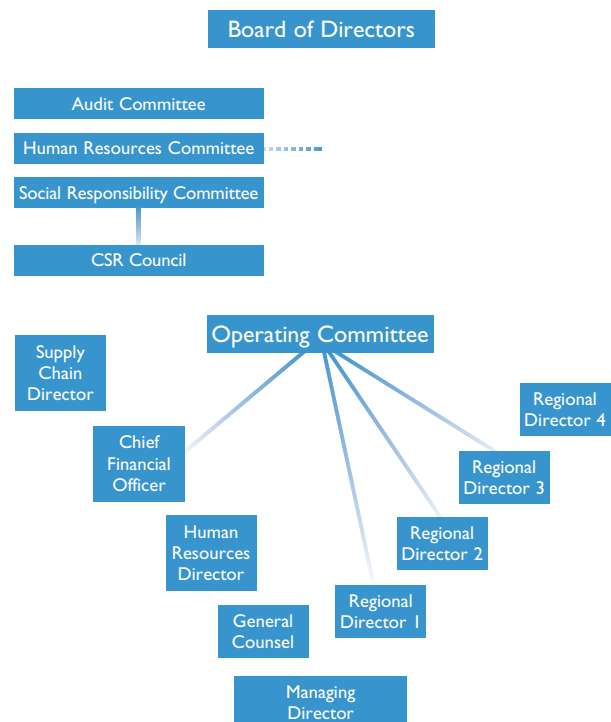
Board of Directors

Audit Committee

Human Resources Committee

Social Responsibility Committee

CSR Council

Operating Committee

Supply Chain Director

Chief Financial Officer

Human Resources Director

General Counsel

Managing Director

Regional Director 1

Regional Director 2

Regional Director 3

Regional Director 4